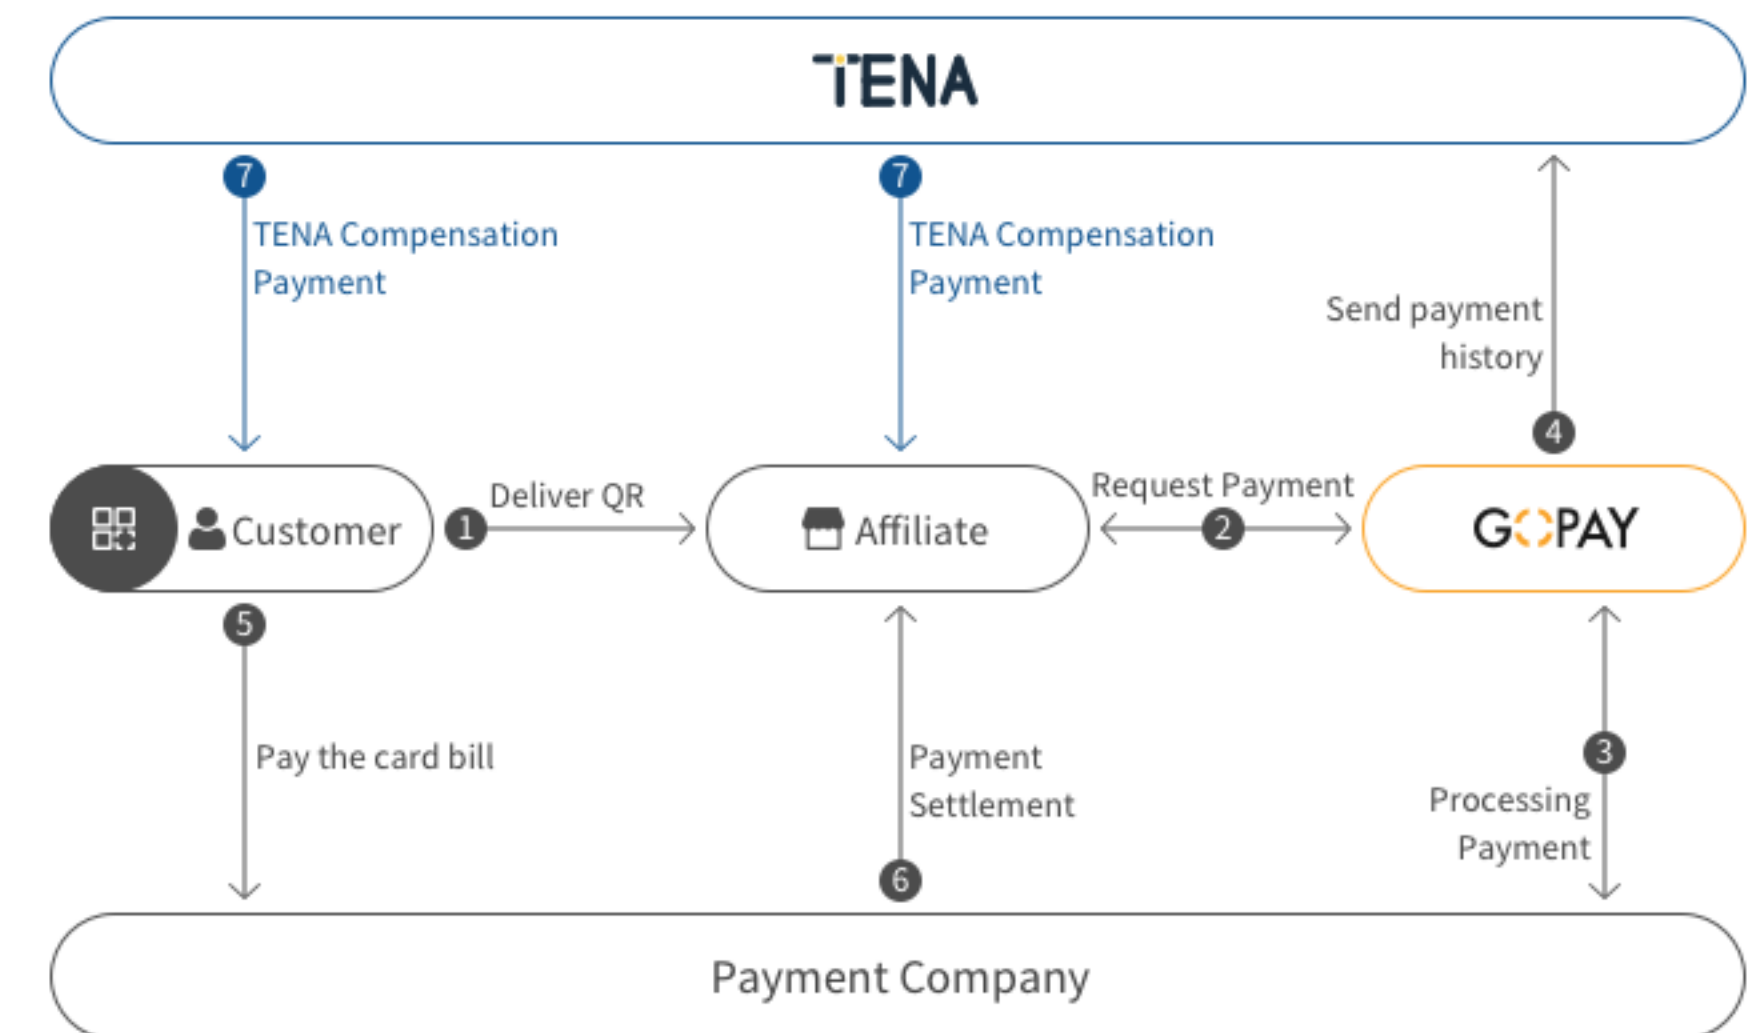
TENA

7
TENA Compensation Payment

7
TENA Compensation Payment

Send payment history
4

Customer
1
Deliver QR

Affiliate

Request Payment
2

GOPAY

5
Pay the card bill

Payment Settlement
6

3
Processing Payment

Payment Company